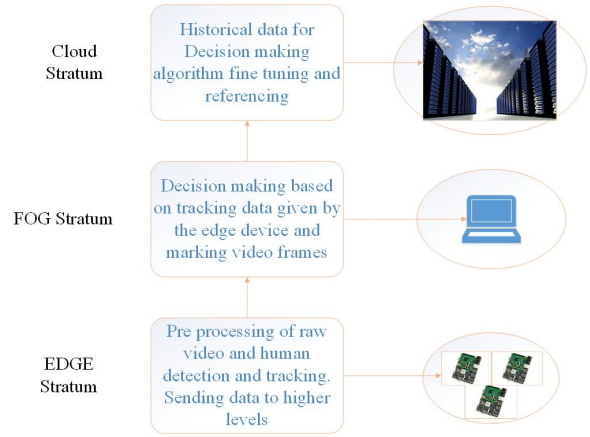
Cloud Stratum

Historical data for Decision making algorithm fine tuning and referencing

FOG Stratum

Decision making based on tracking data given by the edge device and marking video frames

EDGE Stratum

Pre processing of raw video and human detection and tracking. Sending data to higher levels